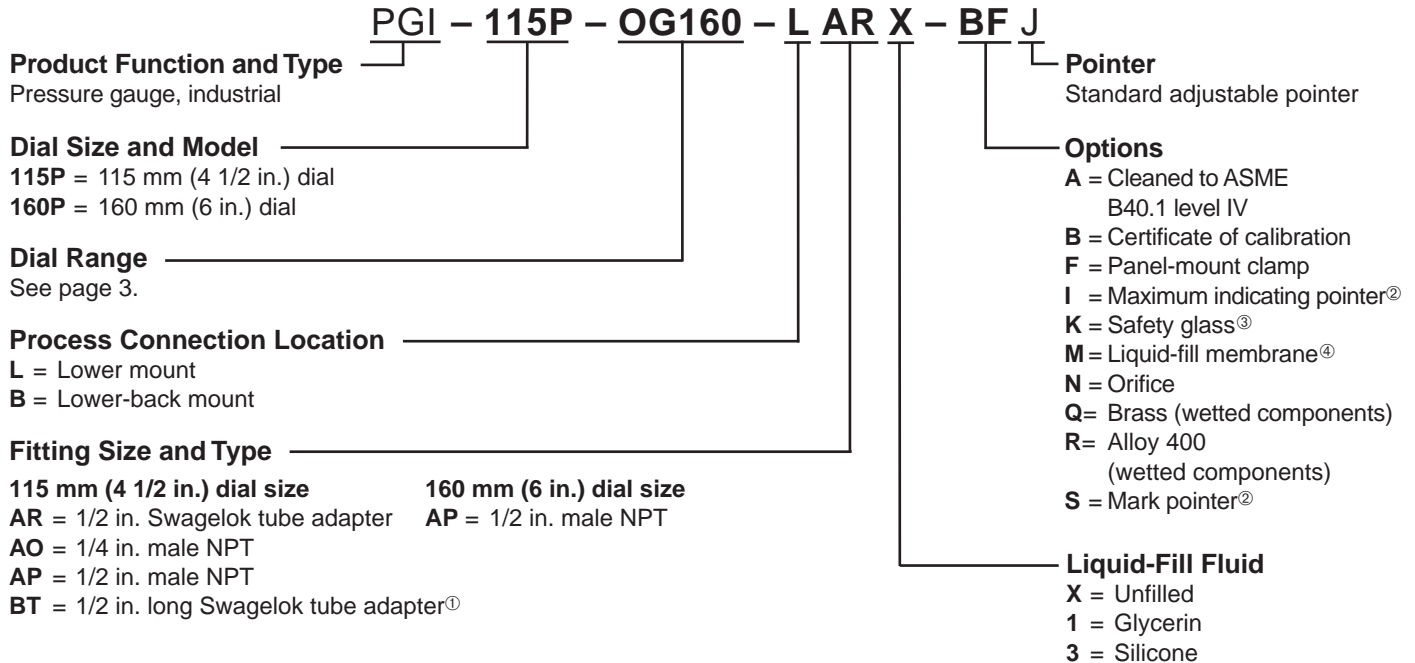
PGI – 115P – OG160 – L AR X – BF J

Product Function and Type
Pressure gauge, industrial

Dial Size and Model
115P = 115 mm (4 1/2 in.) dial
160P = 160 mm (6 in.) dial

Dial Range
See page 3.

Process Connection Location
L = Lower mount
B = Lower-back mount

Fitting Size and Type
115 mm (4 1/2 in.) dial size
AR = 1/2 in. Swagelok tube adapter
AO = 1/4 in. male NPT
AP = 1/2 in. male NPT
BT = 1/2 in. long Swagelok tube adapter①

160 mm (6 in.) dial size
AP = 1/2 in. male NPT

Pointer
Standard adjustable pointer

Options
A = Cleaned to ASME B40.1 level IV
B = Certificate of calibration
F = Panel-mount clamp
I = Maximum indicating pointer②
K = Safety glass③
M = Liquid-fill membrane④
N = Orifice
Q= Brass (wetted components)
R= Alloy 400 (wetted components)
S = Mark pointer②

Liquid-Fill Fluid
X = Unfilled
1 = Glycerin
3 = Silicone